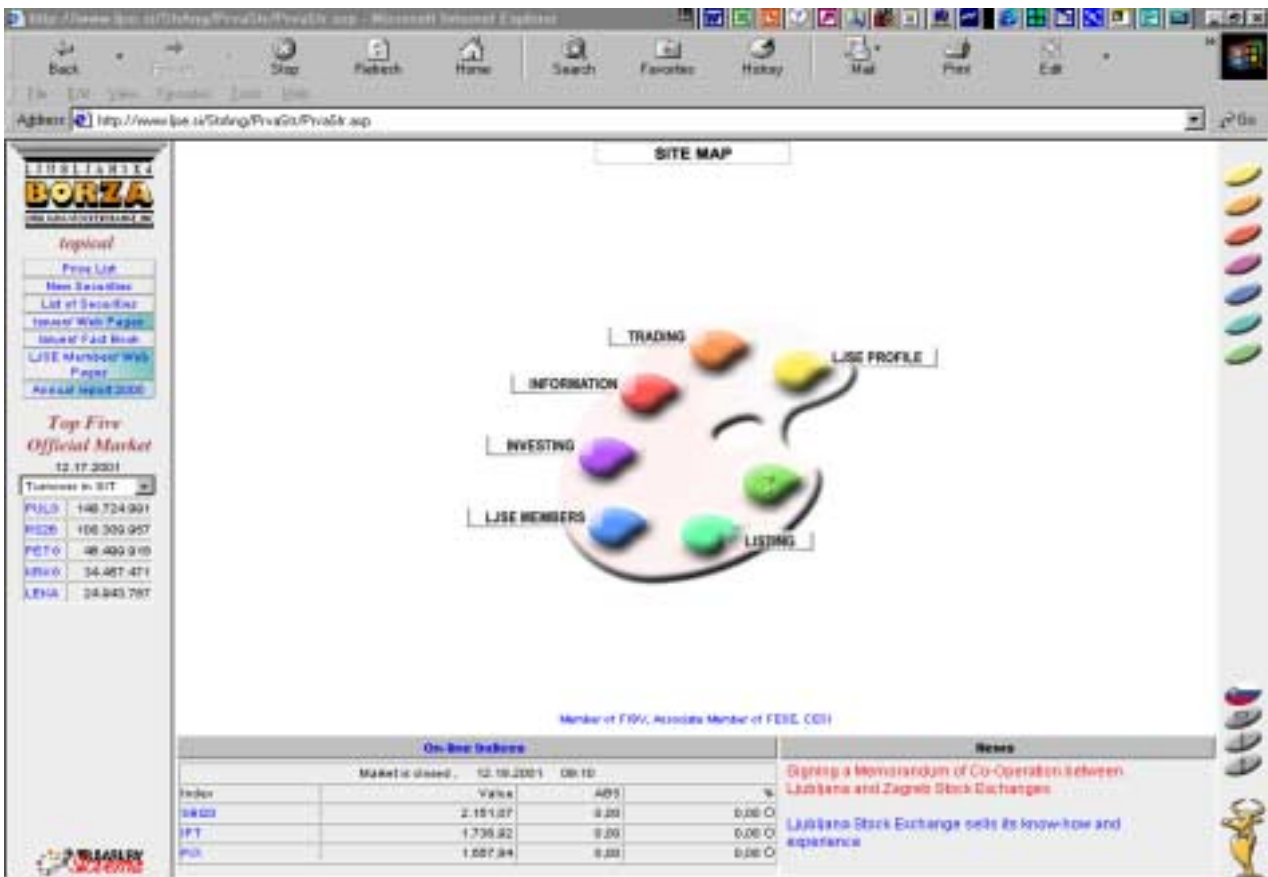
http://www.ljse.si/Slo/Eng/PrvaStr/PrvaStr.asp - Microsoft Internet Explorer

Back Forward Stop Refresh Home Search Favorites History Mail Print Edit

File Edit View Favorites Tools Help

Address http://www.ljse.si/Slo/Eng/PrvaStr/PrvaStr.asp Go

LJUBLJANSKA BORZA

topical

Price List
New Securities
List of Securities
Issuers' Web Pages
Issuers' Fact Book
LJSE Members' Web Pages
Annual report 2000

Top Five Official Market

12.17.2001

Turnover in SIT

| | |
|---|---|
| PULG | 148.724.991 |
| RS26 | 106.309.957 |
| PETG | 48.499.918 |
| KRKG | 34.467.471 |
| LEKA | 24.843.787 |

SITE MAP

TRADING
LJSE PROFILE
INFORMATION
INVESTING
LJSE MEMBERS
LISTING

Member of FIBV, Associate Member of FESE, CEI

On-line Indices

Market is closed., 12.18.2001 08:10

| Index | Value | ABS | % |
|---|---|---|---|
| SBI20 | 2.151,07 | 0,00 | 0,00 |
| IPT | 1.736,82 | 0,00 | 0,00 |
| PIX | 1.887,84 | 0,00 | 0,00 |

News

Signing a Memorandum of Co-Operation between Ljubljana and Zagreb Stock Exchanges

Ljubljana Stock Exchange sells its know-how and experience